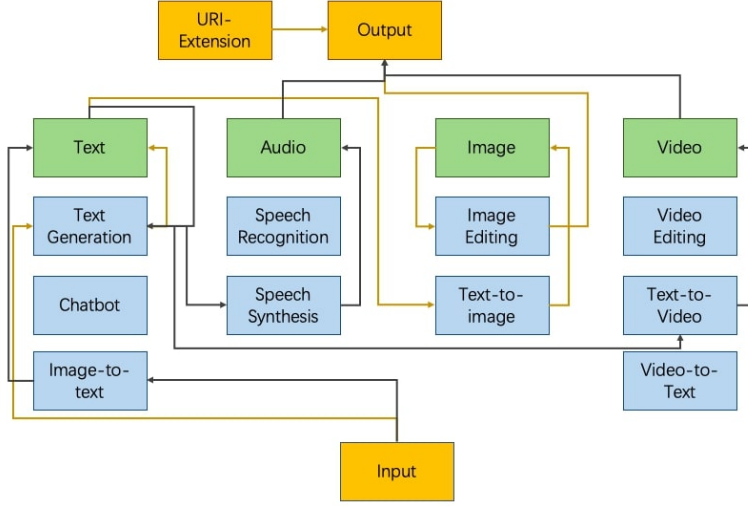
URI-Extension

Output

Text

Audio

Image

Video

Text Generation

Speech Recognition

Image Editing

Video Editing

Chatbot

Speech Synthesis

Text-to-image

Text-to-Video

Image-to-text

Video-to-Text

Input